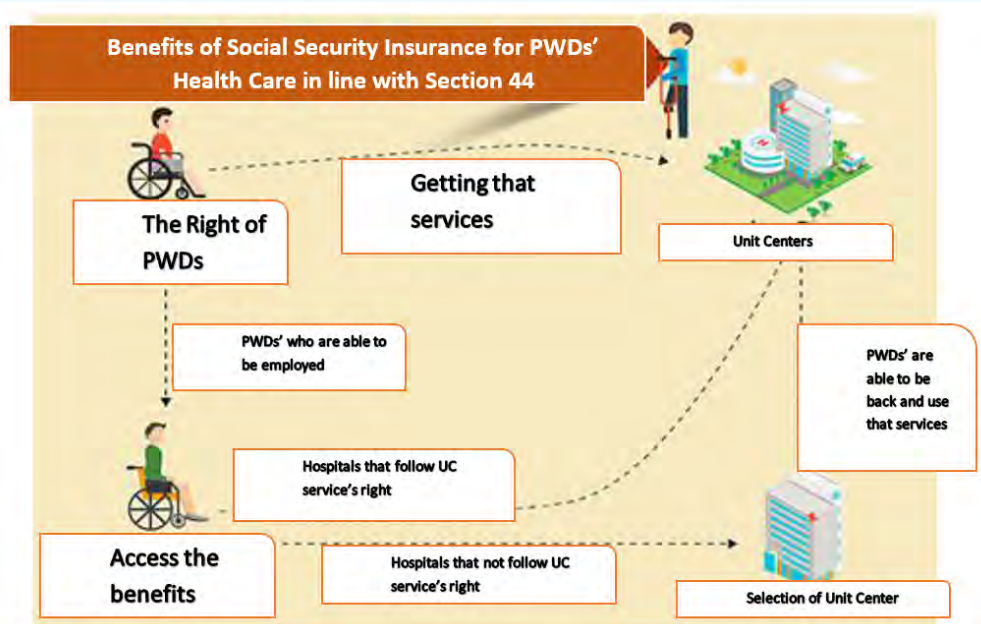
Benefits of Social Security Insurance for PWDs' Health Care in line with Section 44

The Right of PWDs

Getting that services

Unit Centers

PWDs' who are able to be employed

PWDs' are able to be back and use that services

Hospitals that follow UC service's right

Access the benefits

Hospitals that not follow UC service's right

Selection of Unit Center